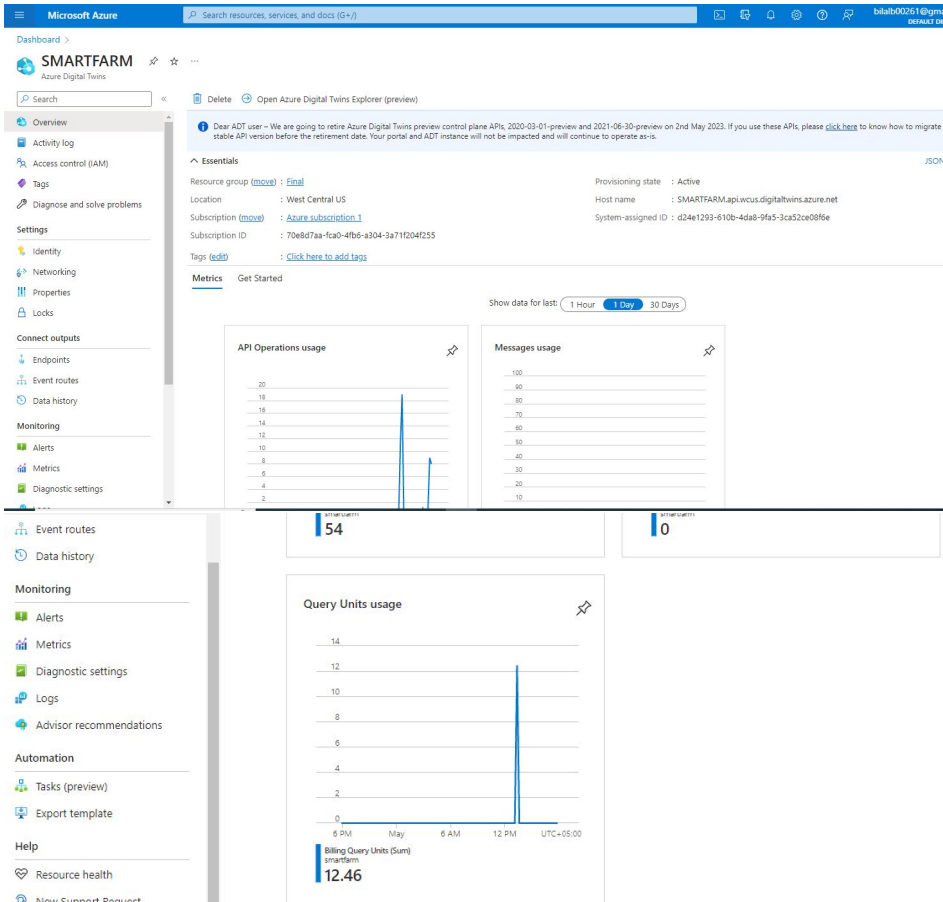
Microsoft Azure

Search resources, services, and docs (G+/)

bilalb00261@gma
DEFAULT DI

Dashboard >

SMARTFARM
Azure Digital Twins

Search

Overview
Activity log
Access control (IAM)
Tags
Diagnose and solve problems

Settings
Identity
Networking
Properties
Locks

Connect outputs
Endpoints
Event routes
Data history

Monitoring
Alerts
Metrics
Diagnostic settings

Delete Open Azure Digital Twins Explorer (preview)

Dear ADT user – We are going to retire Azure Digital Twins preview control plane APIs, 2020-03-01-preview and 2021-06-30-preview on 2nd May 2023. If you use these APIs, please click here to know how to migrate stable API version before the retirement date. Your portal and ADT instance will not be impacted and will continue to operate as-is.

Essentials

JSON

Resource group (move) : Final
Location : West Central US
Subscription (move) : Azure subscription 1
Subscription ID : 70e8d7aa-fca0-4fb6-a304-3a71f204f255
Tags (edit) : Click here to add tags

Provisioning state : Active
Host name : SMARTFARM.api.wcus.digitaltwins.azure.net
System-assigned ID : d24e1293-610b-4da8-9fa5-3ca52ce08f6e

Metrics Get Started

Show data for last: 1 Hour 1 Day 30 Days

API Operations usage

20
18
16
14
12
10
8
6
4
2

Messages usage

100
90
80
70
60
50
40
30
20
10

smartfarm
54

smartfarm
0

Event routes
Data history

Monitoring
Alerts
Metrics
Diagnostic settings
Logs
Advisor recommendations

Automation
Tasks (preview)
Export template

Help
Resource health
New Support Request

Query Units usage

14
12
10
8
6
4
2
0
6 PM May 6 AM 12 PM UTC+05:00

Billing Query Units (Sum)
smartfarm
12.46